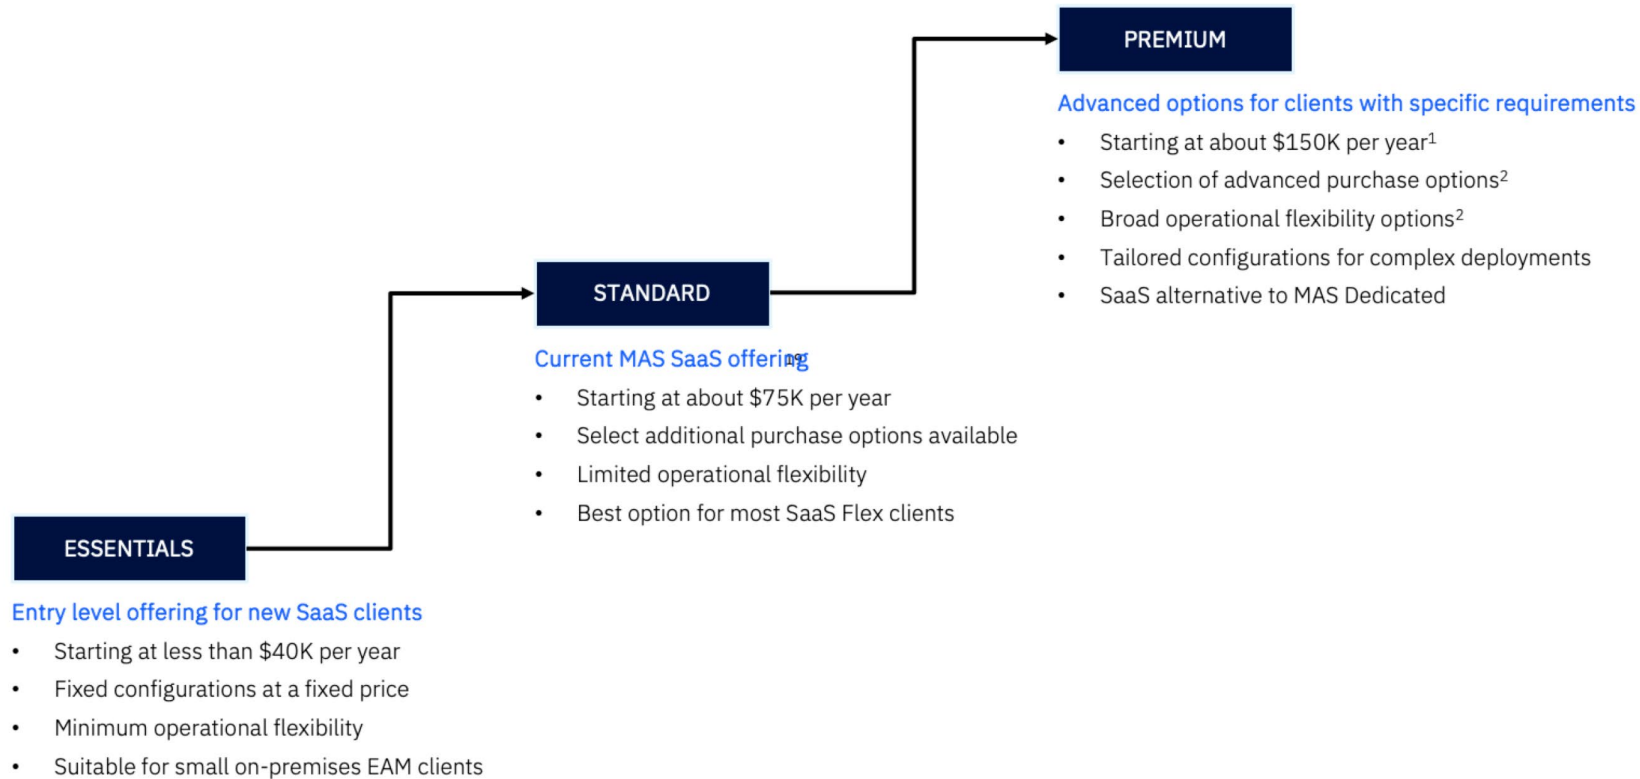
PREMIUM

Advanced options for clients with specific requirements

- Starting at about \$150K per year$^1$
- Selection of advanced purchase options$^2$
- Broad operational flexibility options$^2$
- Tailored configurations for complex deployments
- SaaS alternative to MAS Dedicated

STANDARD

Current MAS SaaS offering

- Starting at about \$75K per year
- Select additional purchase options available
- Limited operational flexibility
- Best option for most SaaS Flex clients

ESSENTIALS

Entry level offering for new SaaS clients

- Starting at less than \$40K per year
- Fixed configurations at a fixed price
- Minimum operational flexibility
- Suitable for small on-premises EAM clients